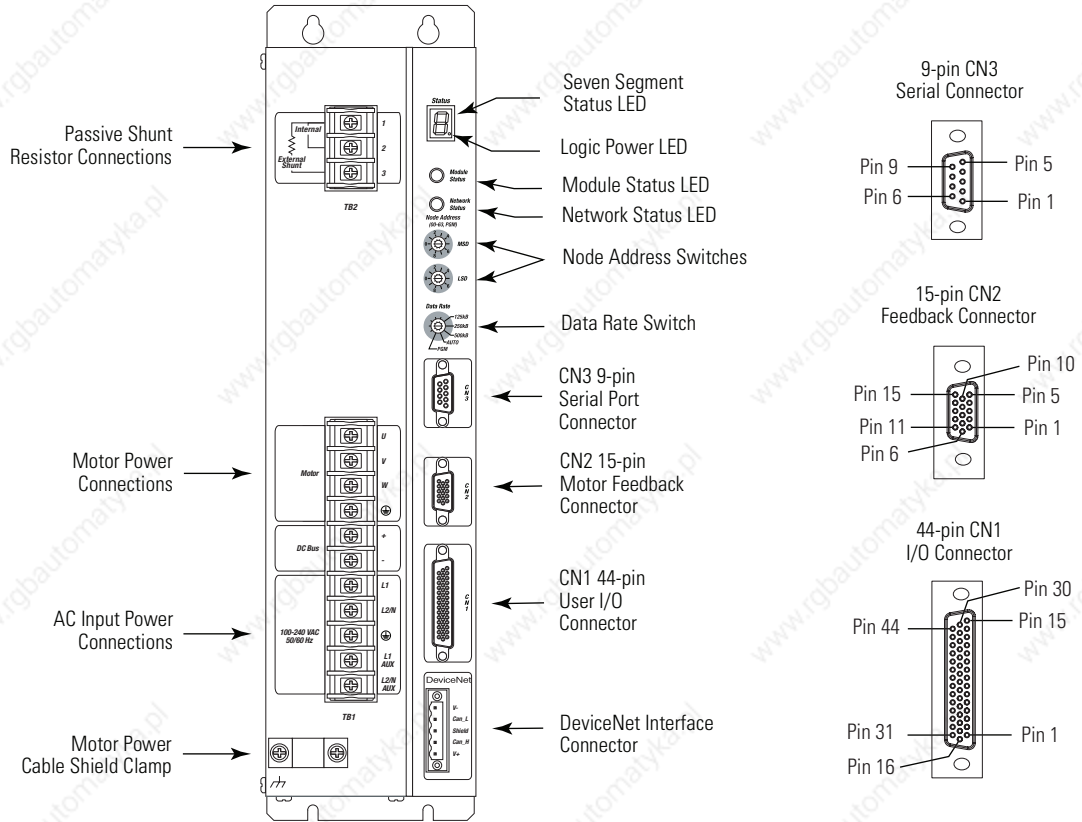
Passive Shunt Resistor Connections

Internal
External Shunt
1
2
3
TB2

Status
Module Status
Network Status
Node Address (00-63, PGM)
MSD
LSD
Data Rate
125kB
250kB
500kB
AUTO
PGM

CN3
CN2
CN1

Seven Segment Status LED

Logic Power LED

Module Status LED

Network Status LED

Node Address Switches

Data Rate Switch

CN3 9-pin Serial Port Connector

Motor Power Connections

Motor
U
V
W
DC Bus
+
-
L1
L2/N
100-240 VAC 50/60 Hz
L1 AUX
L2/N AUX
TB1

CN2 15-pin Motor Feedback Connector

CN1 44-pin User I/O Connector

AC Input Power Connections

DeviceNet
V-
Can_L
Shield
Can_H
V+

DeviceNet Interface Connector

Motor Power Cable Shield Clamp

9-pin CN3 Serial Connector

Pin 9
Pin 5
Pin 6
Pin 1

15-pin CN2 Feedback Connector

Pin 10
Pin 15
Pin 5
Pin 11
Pin 1
Pin 6

44-pin CN1 I/O Connector

Pin 30
Pin 44
Pin 15
Pin 31
Pin 1
Pin 16